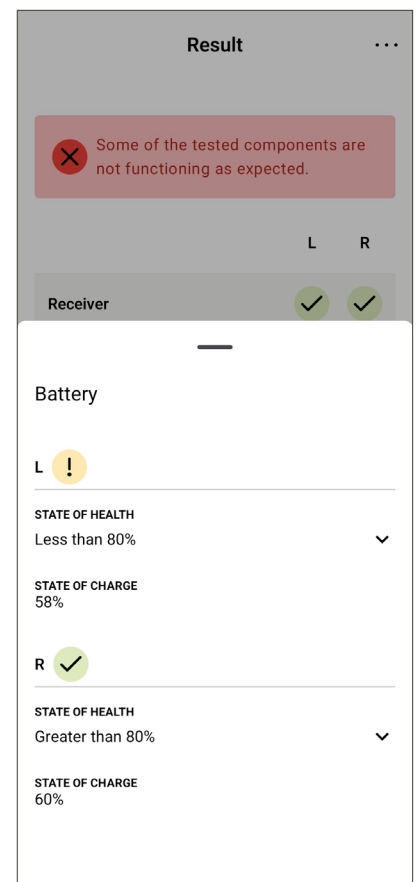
Result

Some of the tested components are not functioning as expected.

L R

Receiver

Battery

L !

STATE OF HEALTH
Less than 80%

STATE OF CHARGE
58%

R

STATE OF HEALTH
Greater than 80%

STATE OF CHARGE
60%